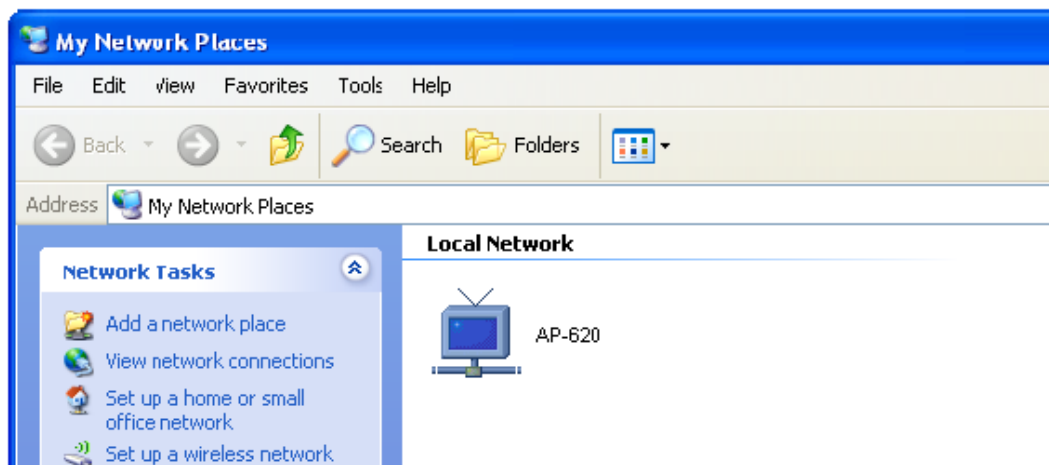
My Network Places

File Edit View Favorites Tools Help

Back Search Folders

Address My Network Places

Network Tasks

Add a network place

View network connections

Set up a home or small office network

Set up a wireless network

Local Network

AP-620